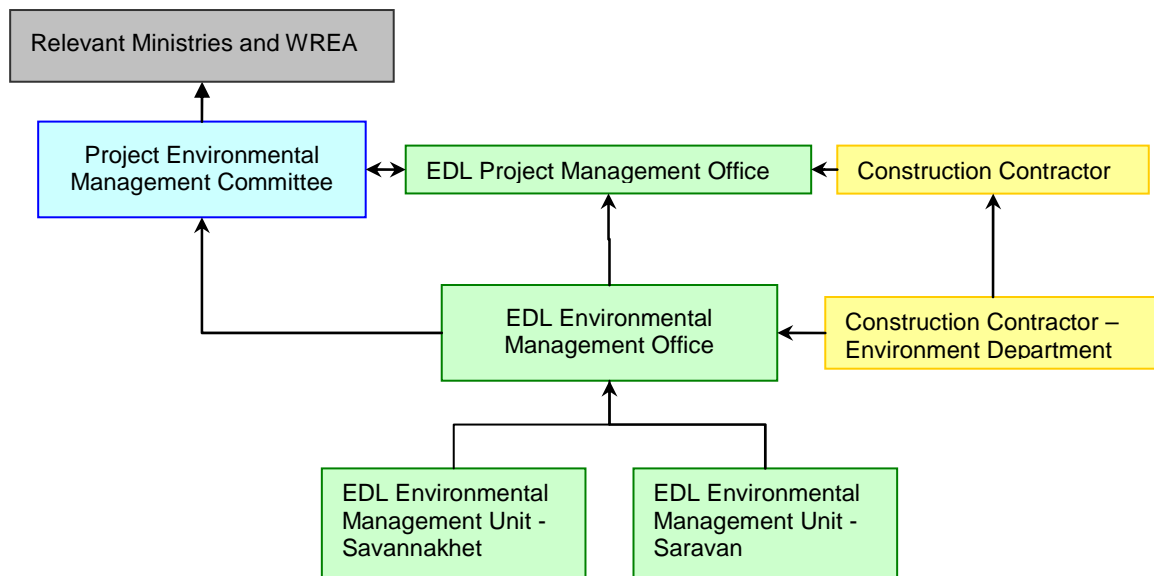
Relevant Ministries and WREA

Project Environmental Management Committee

EDL Project Management Office

Construction Contractor

EDL Environmental Management Office

Construction Contractor – Environment Department

EDL Environmental Management Unit - Savannakhet

EDL Environmental Management Unit - Saravan